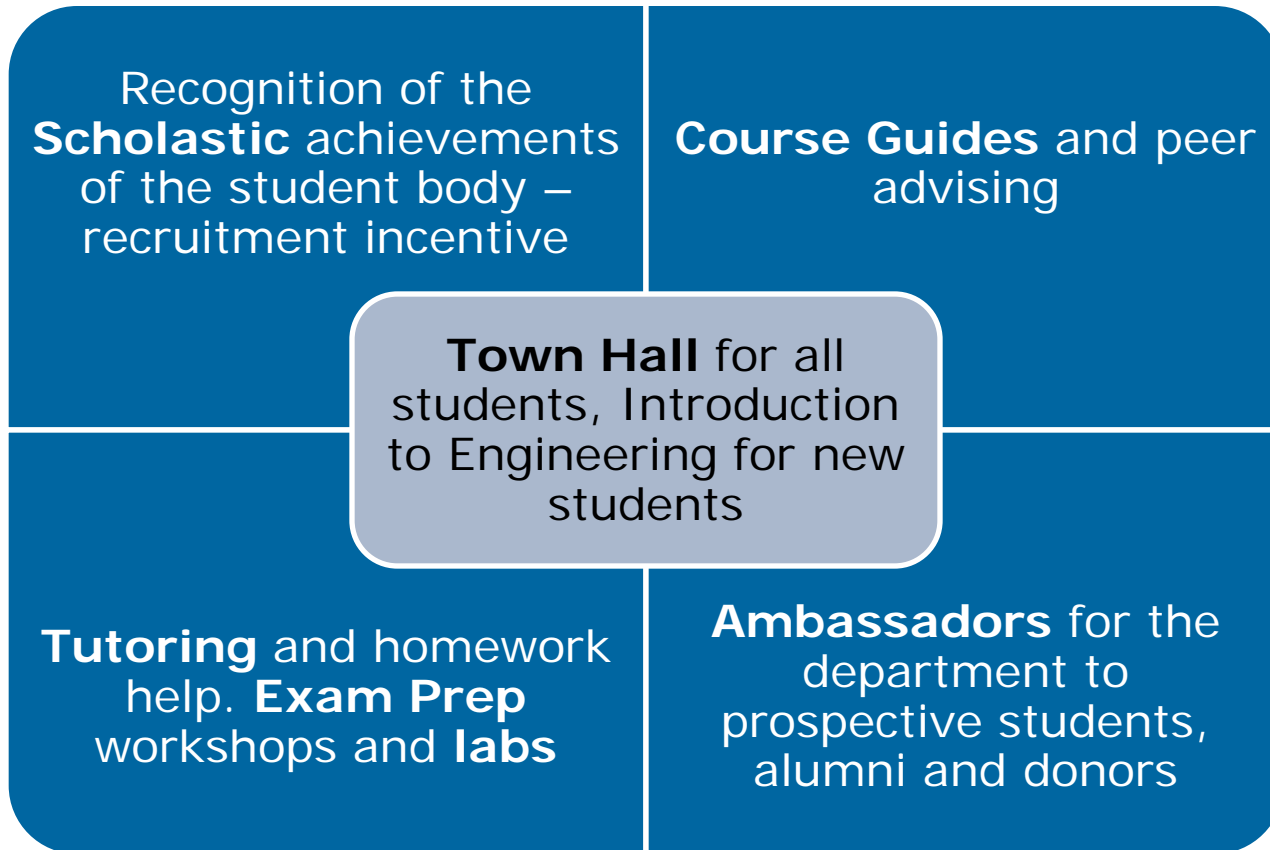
Recognition of the Scholastic achievements of the student body – recruitment incentive

Course Guides and peer advising

Town Hall for all students, Introduction to Engineering for new students

Tutoring and homework help. Exam Prep workshops and labs

Ambassadors for the department to prospective students, alumni and donors